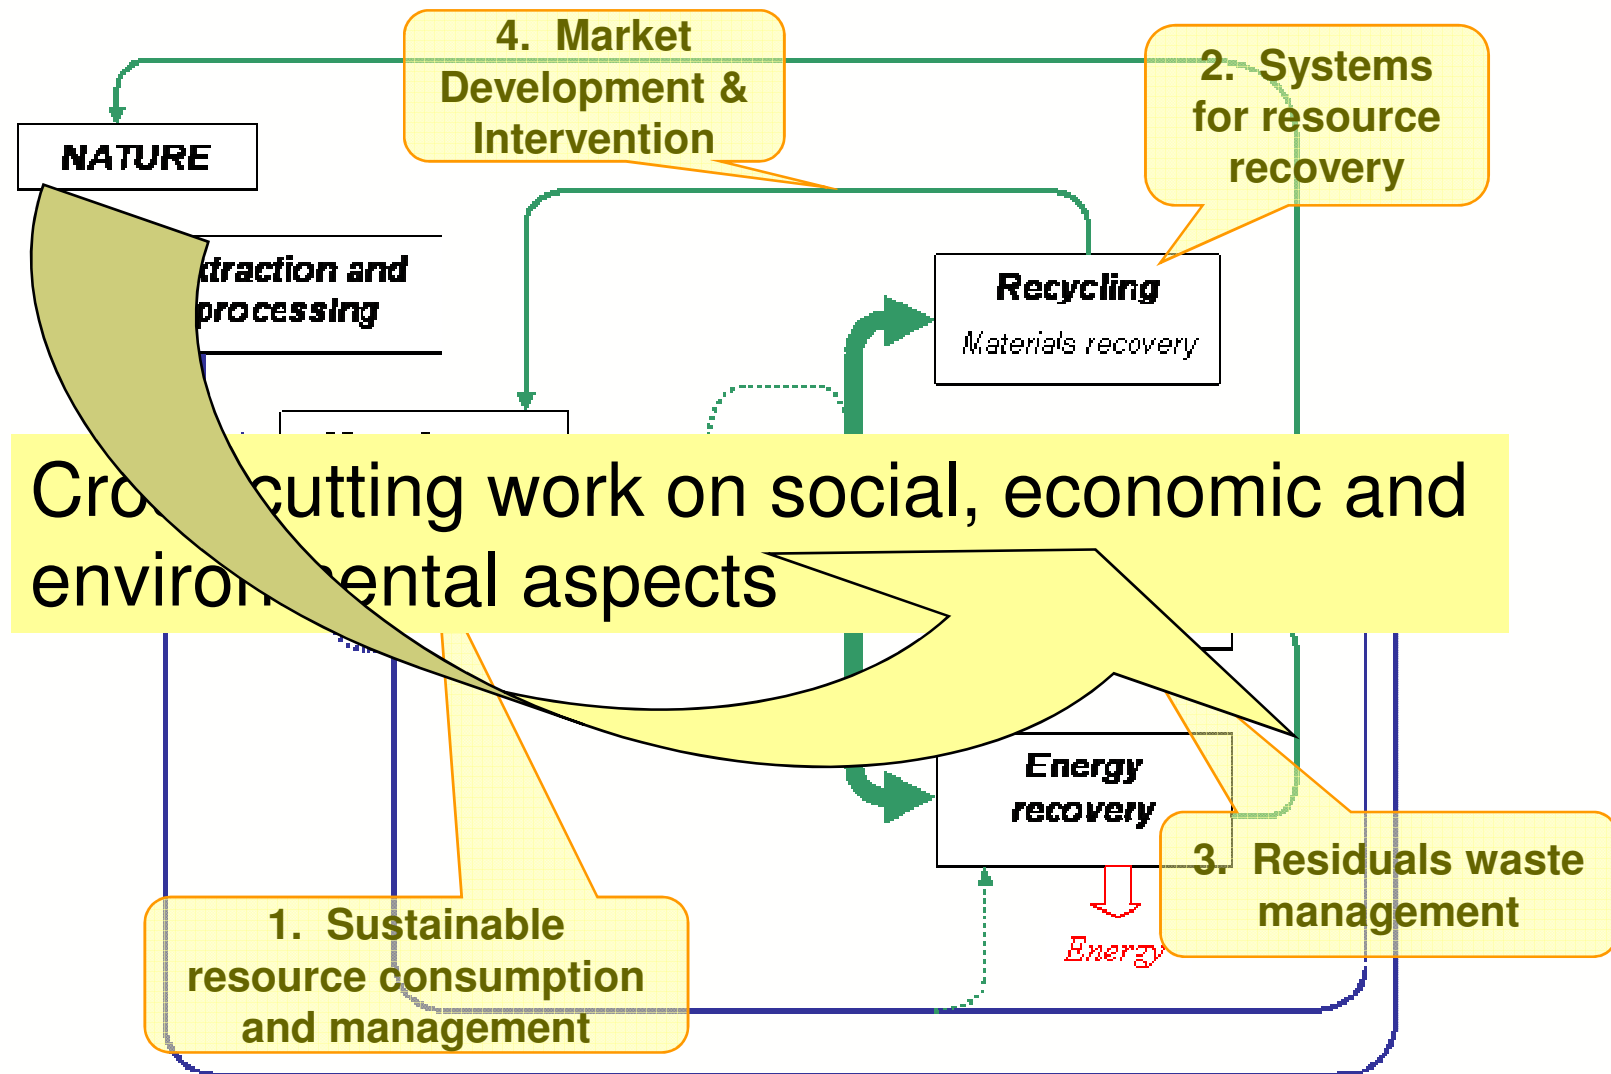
4. Market Development & Intervention

2. Systems for resource recovery

NATURE

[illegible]traction and processing

Recycling

Materials recovery

Cro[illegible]cutting work on social, economic and environ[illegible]ental aspects

Energy recovery

Energy

1. Sustainable resource consumption and management

3. Residuals waste management